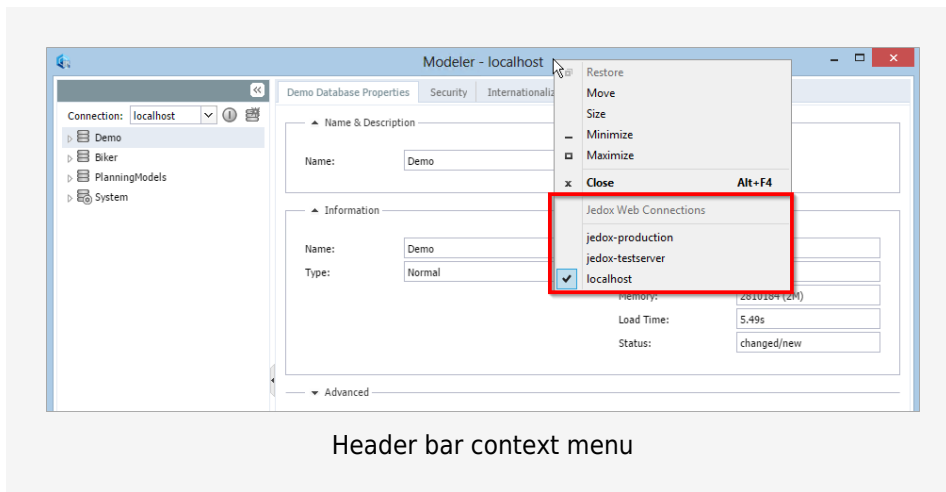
Modeler - localhost

Connection: localhost

Demo
Biker
PlanningModels
System

Demo Database Properties | Security | Internationaliz

Name & Description

Name: Demo

Information

Name: Demo

Type: Normal

Memory: 2810184 (2M)

Load Time: 5.49s

Status: changed/new

Advanced

Restore
Move
Size
Minimize
Maximize
Close Alt+F4

Jedox Web Connections
jedox-production
jedox-testserver
localhost

Header bar context menu